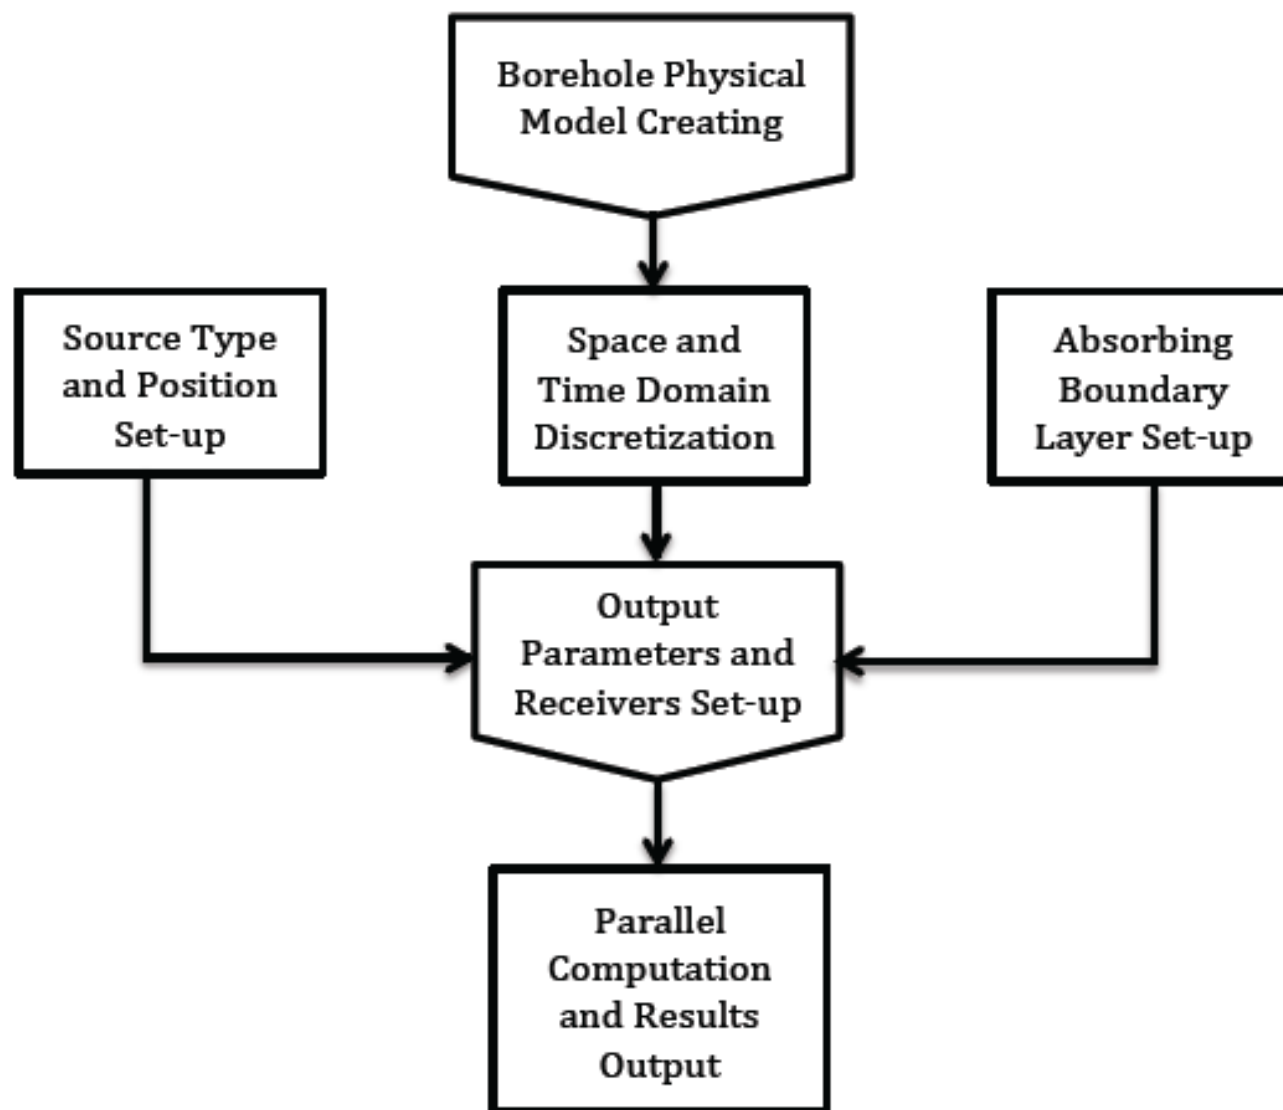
Borehole Physical Model Creating

Source Type and Position Set-up

Space and Time Domain Discretization

Absorbing Boundary Layer Set-up

Output Parameters and Receivers Set-up

Parallel Computation and Results Output